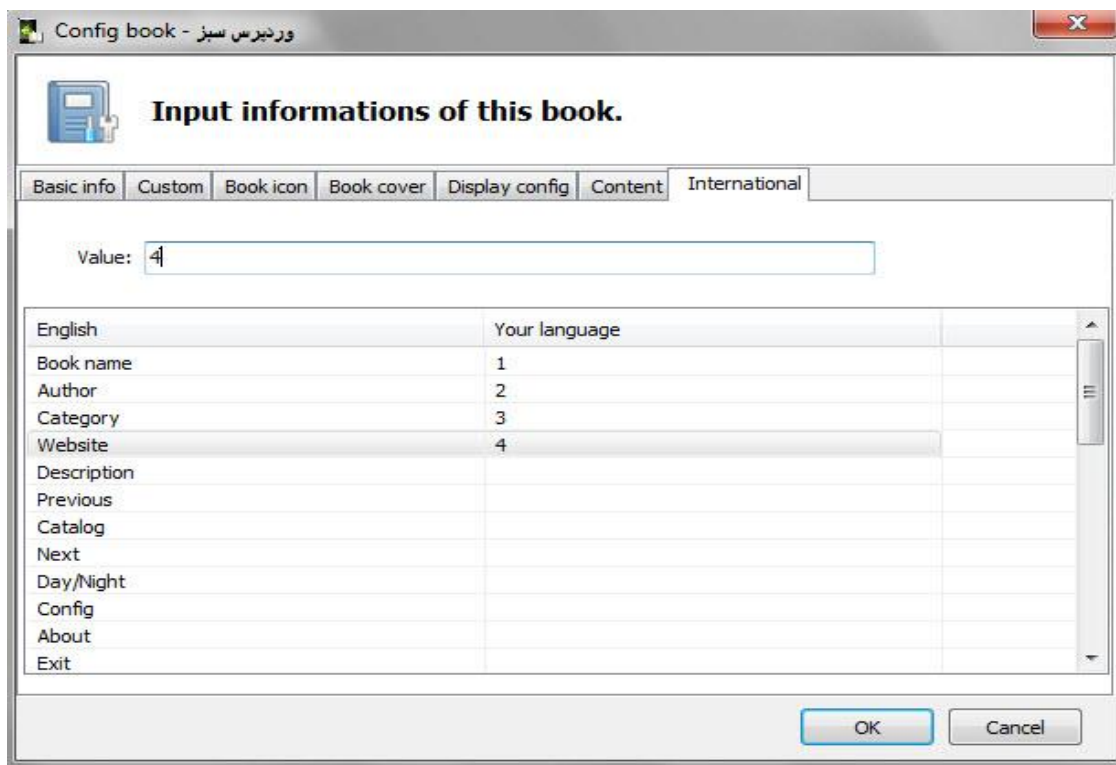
Config book - وردپرس سبز

Input informations of this book.

Basic info | Custom | Book icon | Book cover | Display config | Content | International

Value: 4

| English | Your language |
|---|---|
| Book name | 1 |
| Author | 2 |
| Category | 3 |
| Website | 4 |
| Description | |
| Previous | |
| Catalog | |
| Next | |
| Day/Night | |
| Config | |
| About | |
| Exit | |

OK | Cancel